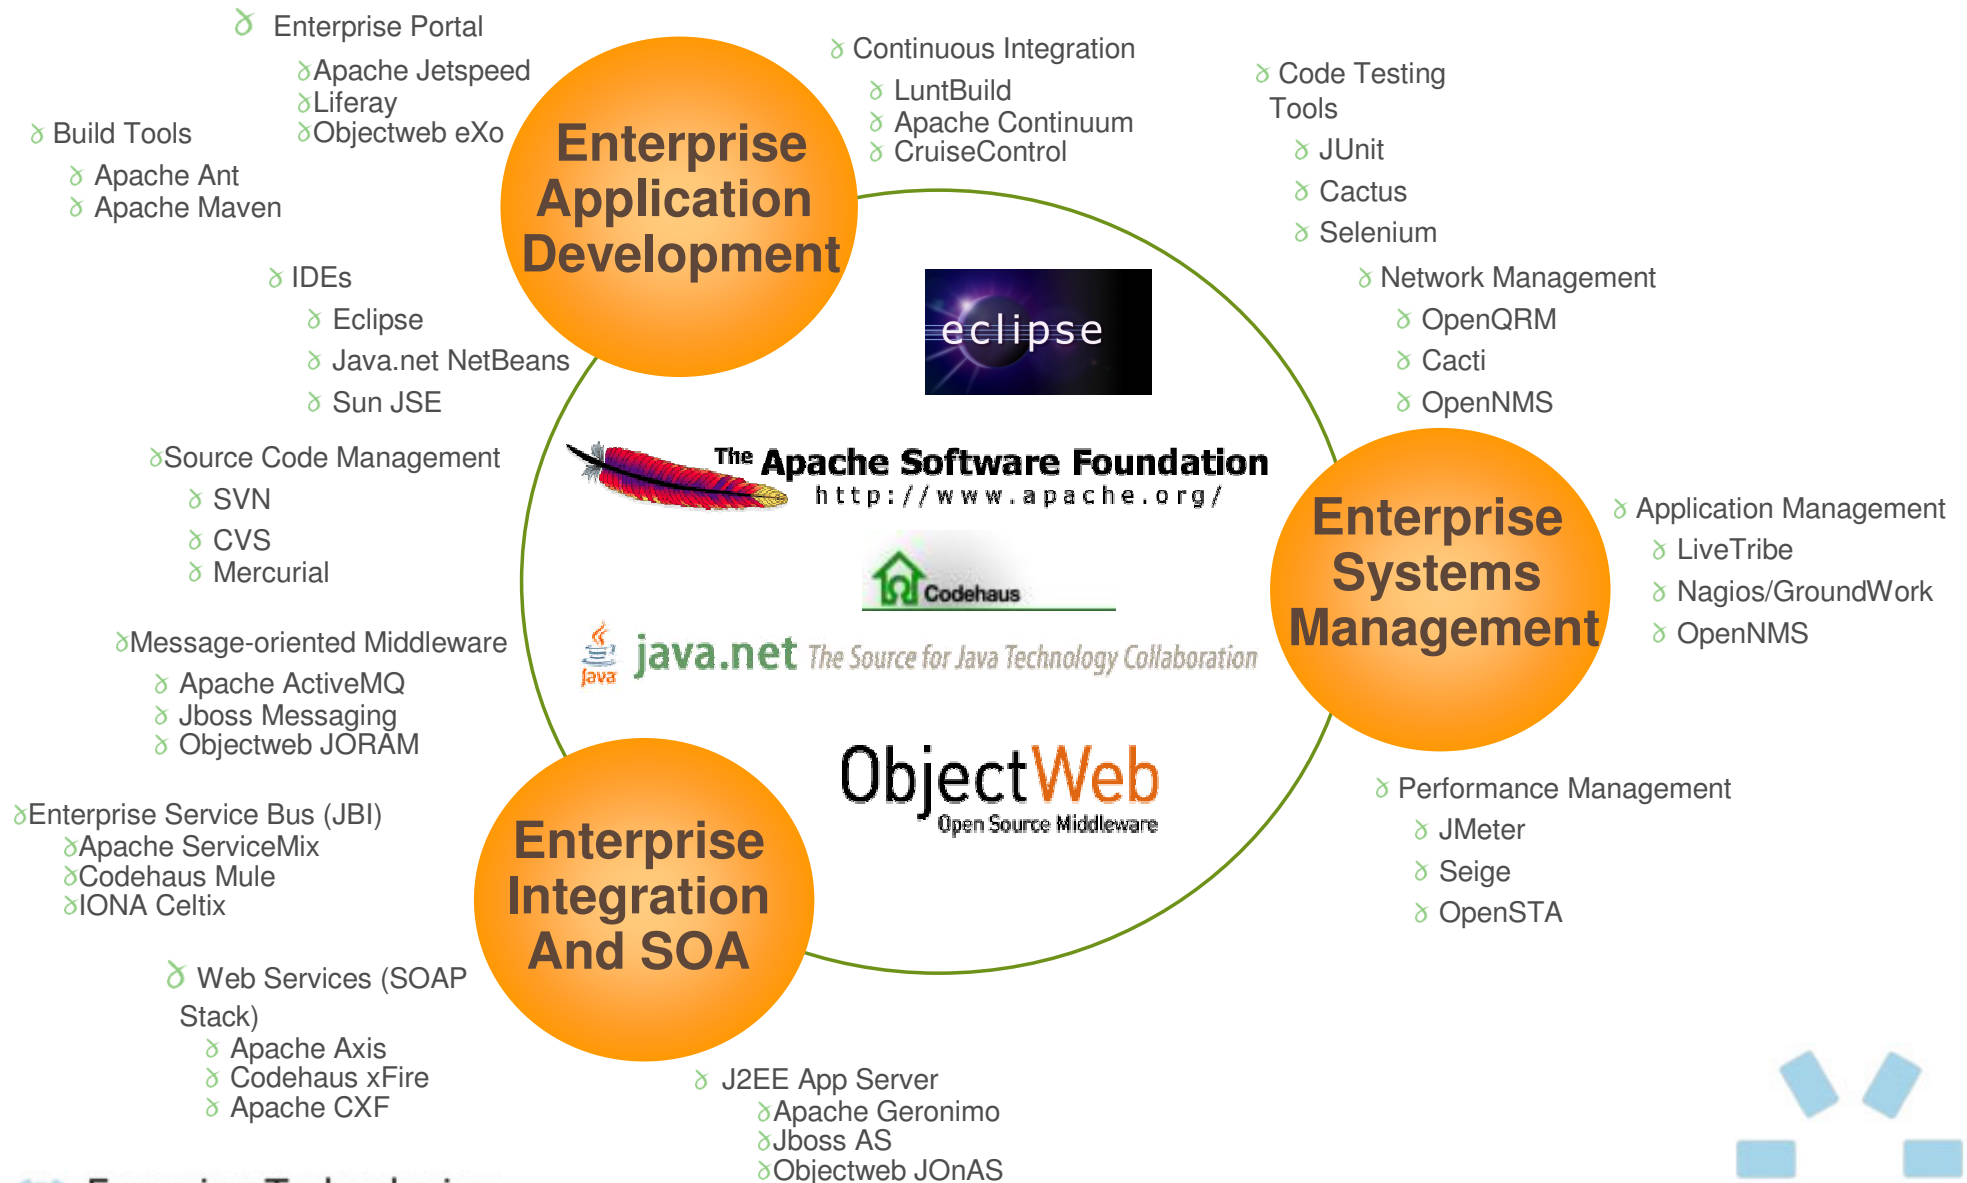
Enterprise Portal
Apache Jetspeed
Liferay
Objectweb eXo

Build Tools
Apache Ant
Apache Maven

Enterprise Application Development

Continuous Integration
LuntBuild
Apache Continuum
CruiseControl

Code Testing Tools
JUnit
Cactus
Selenium

IDEs
Eclipse
Java.net NetBeans
Sun JSE

eclipse

Network Management
OpenQRM
Cacti
OpenNMS

Source Code Management
SVN
CVS
Mercurial

The Apache Software Foundation
http://www.apache.org/

Codehaus

Enterprise Systems Management

Application Management
LiveTribe
Nagios/GroundWork
OpenNMS

Message-oriented Middleware
Apache ActiveMQ
Jboss Messaging
Objectweb JORAM

Java java.net The Source for Java Technology Collaboration

ObjectWeb
Open Source Middleware

Enterprise Service Bus (JBI)
Apache ServiceMix
Codehaus Mule
IONA Celtix

Enterprise Integration And SOA

Performance Management
JMeter
Seige
OpenSTA

Web Services (SOAP Stack)
Apache Axis
Codehaus xFire
Apache CXF

J2EE App Server
Apache Geronimo
Jboss AS
Objectweb JOnAS

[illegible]